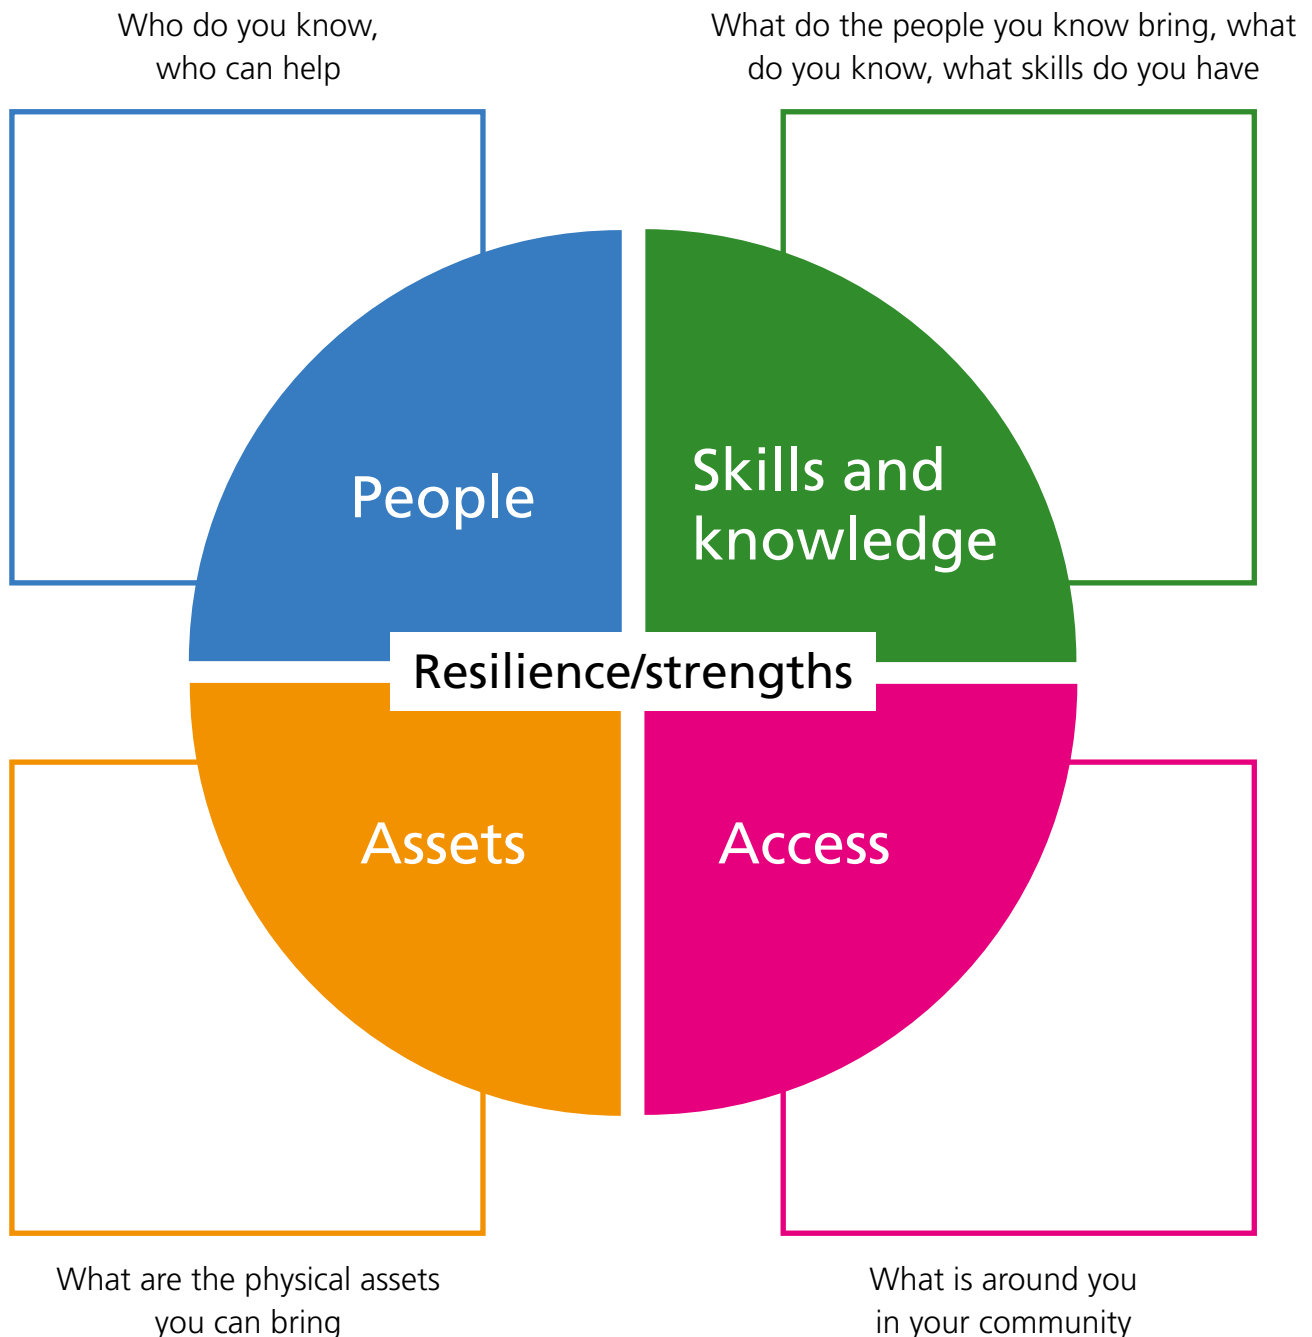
Who do you know, who can help

What do the people you know bring, what do you know, what skills do you have

People

Skills and knowledge

Resilience/strengths

Assets

Access

What are the physical assets you can bring

What is around you in your community